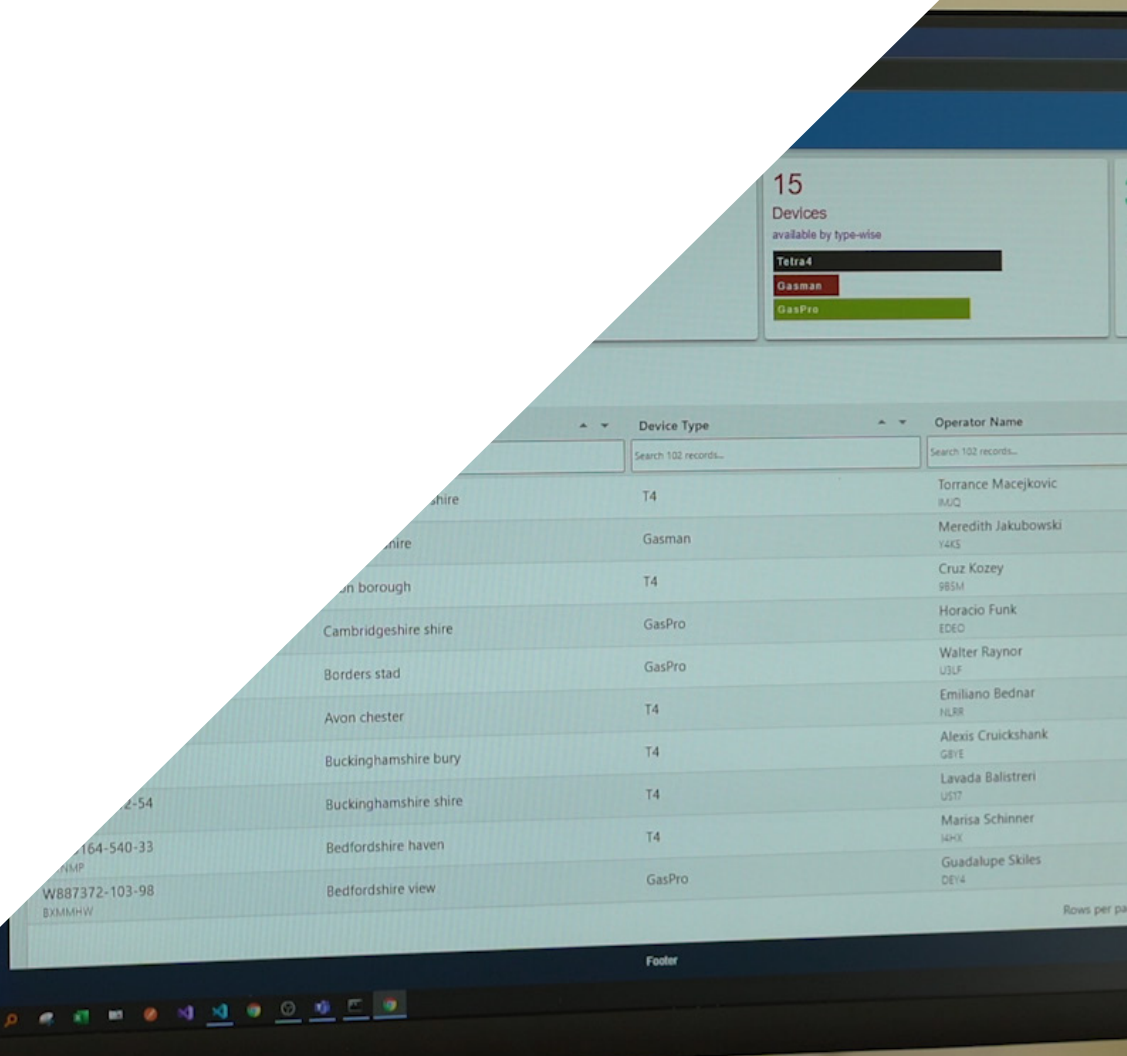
15
Devices
available by type-wise
Tetra4
Gasman
GasPro

Device Type
Search 102 records...
Operator Name
Search 102 records...

| | | Device Type | Operator Name |
|---|---|---|---|
| | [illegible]shire | T4 | Torrance Macejkovic IMJQ |
| | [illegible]shire | Gasman | Meredith Jakubowski Y4KS |
| | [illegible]n borough | T4 | Cruz Kozey 9BSM |
| | Cambridgeshire shire | GasPro | Horacio Funk EDEO |
| | Borders stad | GasPro | Walter Raynor U3LF |
| | Avon chester | T4 | Emiliano Bednar NLRR |
| | Buckinghamshire bury | T4 | Alexis Cruickshank G8YE |
| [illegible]2-54 | Buckinghamshire shire | T4 | Lavada Balistreri US17 |
| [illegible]164-540-33 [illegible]NMP | Bedfordshire haven | T4 | Marisa Schinner I4HX |
| W887372-103-98 BXMMHW | Bedfordshire view | GasPro | Guadalupe Skiles DEY4 |

Rows per pa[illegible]

Footer